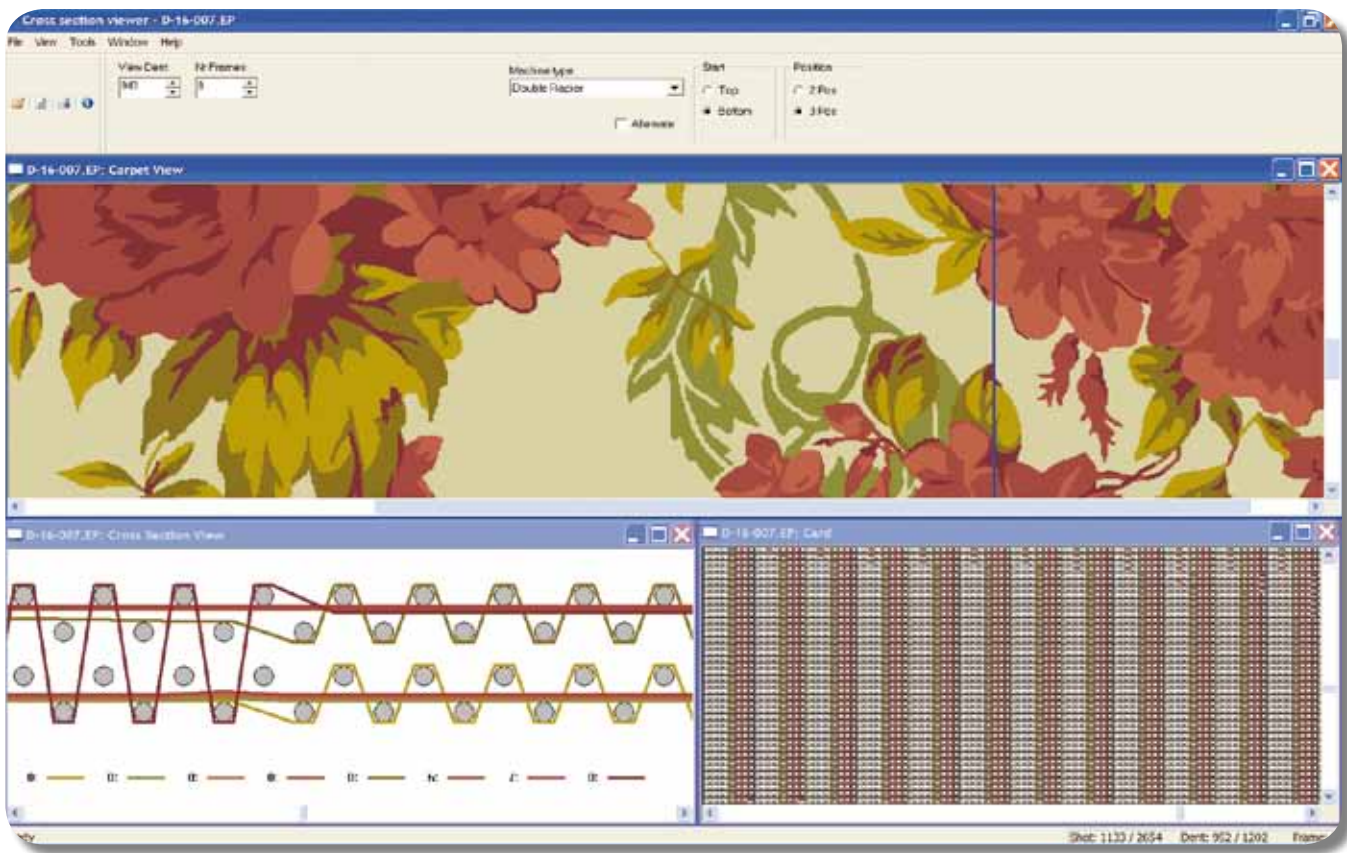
Cross section viewer - D-16-007.EP

File View Tools Window Help

View Dent
940

Nr Frames
8

Machine type
Double Rapier

Alternate

Start
Top
Bottom

Position
2 Pos
3 Pos

D-16-007.EP: Carpet View

D-16-007.EP: Cross Section View

D-16-007.EP: Card

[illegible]

Shot: 1133 / 2654   Dent: 952 / 1202   Frame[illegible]